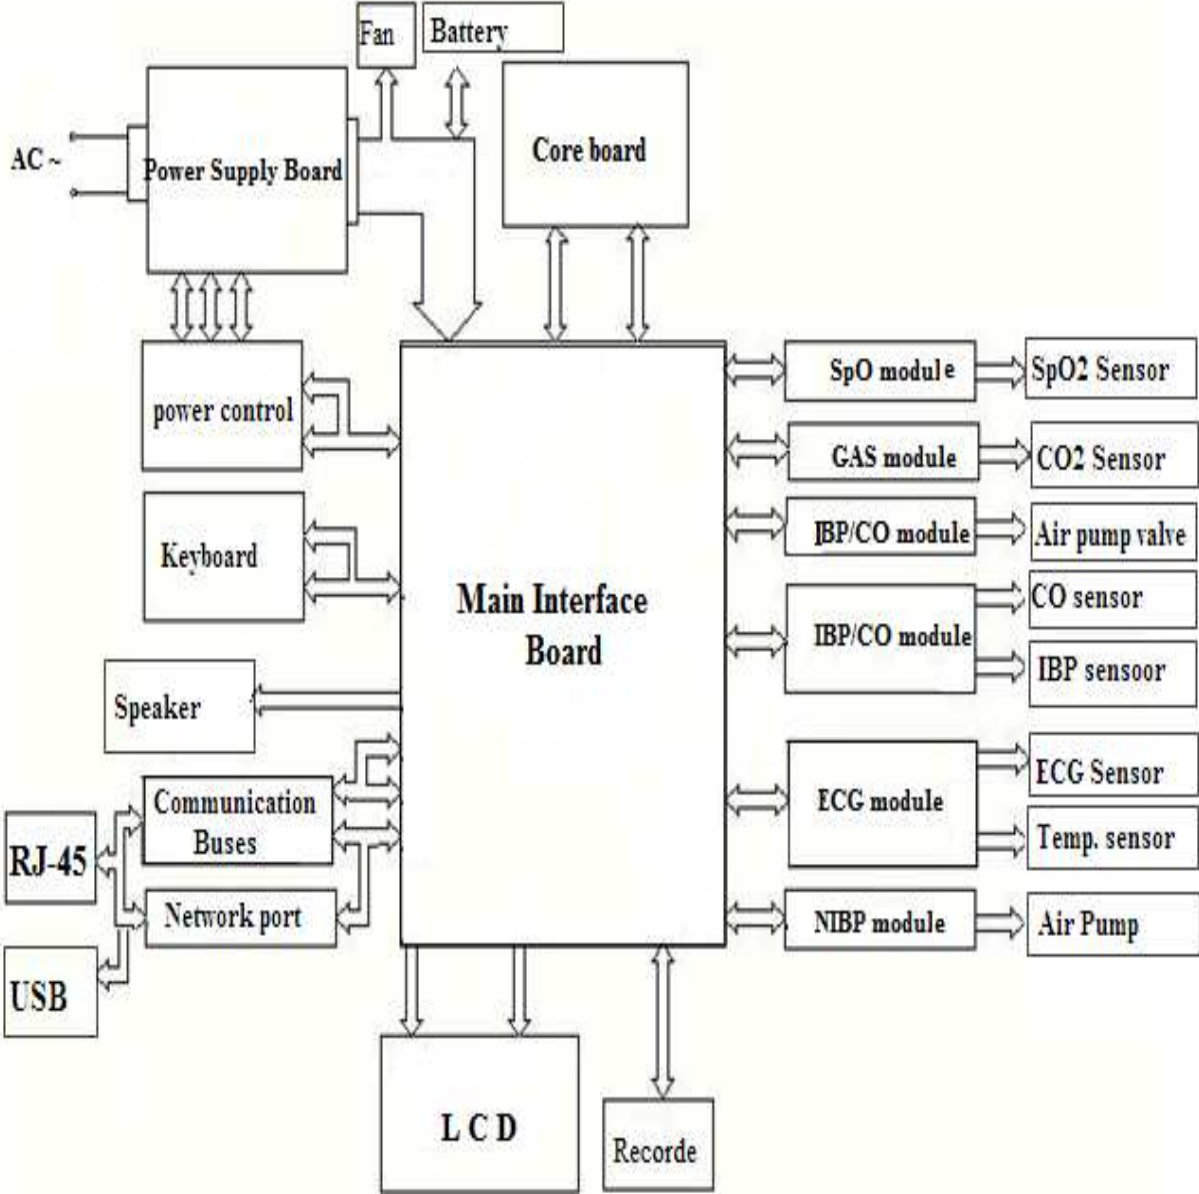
Fan
Battery
AC ~
Power Supply Board
Core board
power control
Keyboard
Main Interface Board
Speaker
Communication Buses
RJ-45
Network port
USB
SpO module
SpO2 Sensor
GAS module
CO2 Sensor
IBP/CO module
Air pump valve
IBP/CO module
CO sensor
IBP sensoor
ECG module
ECG Sensor
Temp. sensor
NIBP module
Air Pump
L C D
Recorde